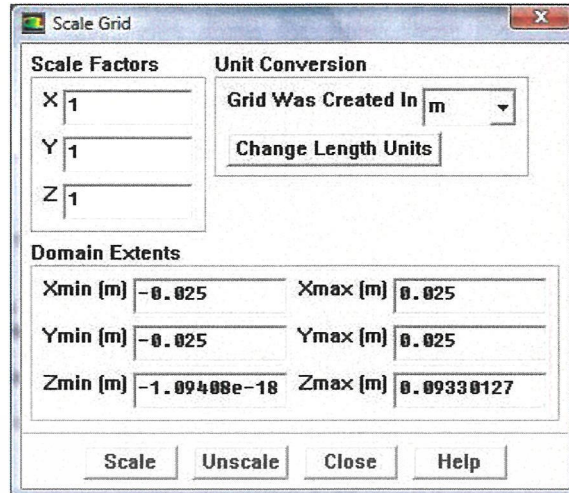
Scale Grid

Scale Factors

X 1

Y 1

Z 1

Unit Conversion

Grid Was Created In m

Change Length Units

Domain Extents

Xmin (m) -0.025

Xmax (m) 0.025

Ymin (m) -0.025

Ymax (m) 0.025

Zmin (m) -1.09408e-18

Zmax (m) 0.09330127

Scale Unscale Close Help